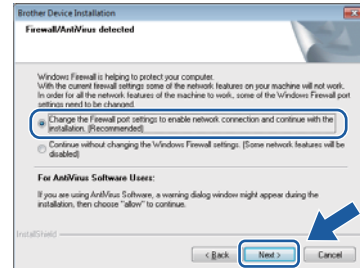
Brother Device Installation

Firewall/AntiVirus detected

Windows Firewall is helping to protect your computer.
With the current firewall settings some of the network features on your machine will not work.
In order for all the network features of the machine to work, some of the Windows Firewall port settings need to be changed.

Change the Firewall port settings to enable network connection and continue with the installation. (Recommended)

Continue without changing the Windows Firewall settings. (Some network features will be disabled)

For AntiVirus Software Users:

If you are using AntiVirus Software, a warning dialog window might appear during the installation, then choose "allow" to continue.

InstallShield

< Back

Next >

Cancel